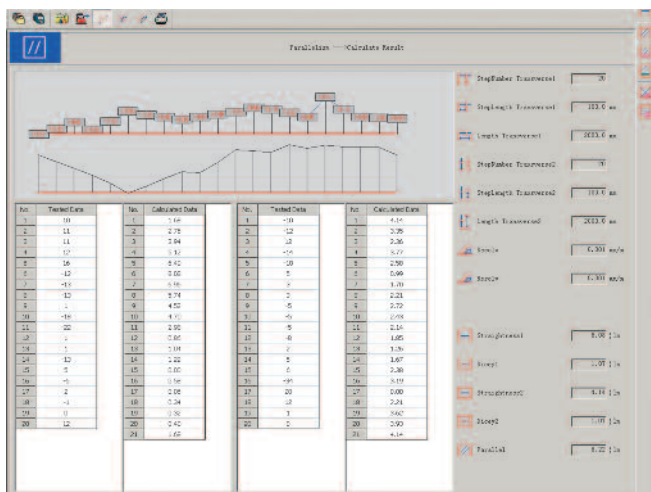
Parallelism —Calculate Result

| No. | Tested Data |
|---|---|
| 1 | 10 |
| 2 | 11 |
| 3 | 11 |
| 4 | 12 |
| 5 | 16 |
| 6 | -12 |
| 7 | -13 |
| 8 | 13 |
| 9 | 1 |
| 10 | -18 |
| 11 | -22 |
| 12 | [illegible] |
| 13 | 1 |
| 14 | 13 |
| 15 | 5 |
| 16 | -5 |
| 17 | 2 |
| 18 | -4 |
| 19 | 0 |
| 20 | 12 |

| No. | Calculated Data |
|---|---|
| 1 | 1.69 |
| 2 | 2.75 |
| 3 | 3.84 |
| 4 | 5.12 |
| 5 | 6.40 |
| 6 | 6.08 |
| 7 | 6.90 |
| 8 | 5.74 |
| 9 | 4.50 |
| 10 | 4.90 |
| 11 | 2.90 |
| 12 | 0.66 |
| 13 | 3.00 |
| 14 | 1.22 |
| 15 | 0.00 |
| 16 | 0.56 |
| 17 | 0.06 |
| 18 | 0.34 |
| 19 | 0.38 |
| 20 | 0.40 |
| 21 | 1.69 |

| No. | Tested Data |
|---|---|
| 1 | -10 |
| 2 | -12 |
| 3 | 13 |
| 4 | -16 |
| 5 | -18 |
| 6 | 5 |
| 7 | 8 |
| 8 | 2 |
| 9 | -5 |
| 10 | -5 |
| 11 | -5 |
| 12 | -8 |
| 13 | 2 |
| 14 | 5 |
| 15 | 6 |
| 16 | -16 |
| 17 | 20 |
| 18 | 12 |
| 19 | 1 |
| 20 | 0 |

| No. | Calculated Data |
|---|---|
| 1 | 4.14 |
| 2 | 3.35 |
| 3 | 2.36 |
| 4 | 3.77 |
| 5 | 2.50 |
| 6 | 0.99 |
| 7 | 1.70 |
| 8 | 2.21 |
| 9 | 2.72 |
| 10 | 2.93 |
| 11 | 2.14 |
| 12 | 1.85 |
| 13 | 1.56 |
| 14 | 1.67 |
| 15 | 2.38 |
| 16 | 3.19 |
| 17 | 0.00 |
| 18 | 2.21 |
| 19 | 3.67 |
| 20 | 3.93 |
| 21 | 4.14 |

StepNumber Transversal 20
StepLength Transversal 100.0 mm
Length Transversal 2000.0 mm
StepNumber Transversal2 20
StepLength Transversal2 100.0 mm
Length Transversal2 2000.0 mm
Nrev1+ 0.001 mm/m
Nrev2+ 0.001 mm/m

Straightness1 5.00 | 1s
Step1 2.07 | 1s
Straightness2 4.14 | 1s
Step2 1.07 | 1s
Parallel 8.22 | 1s